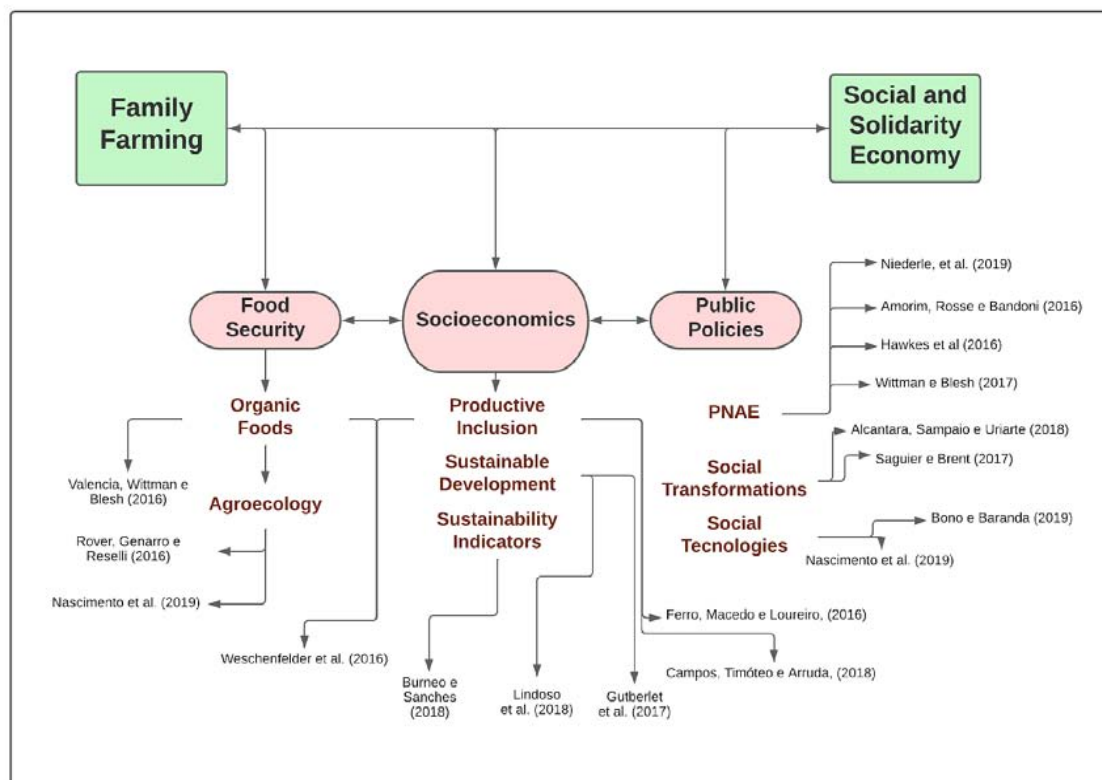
Family Farming

Social and Solidarity Economy

Food Security

Socioeconomics

Public Policies

Niederle, et al. (2019)

Amorim, Rosse e Bandoni (2016)

Hawkes et al (2016)

Wittman e Blesh (2017)

Organic Foods

Productive Inclusion

PNAE

Alcantara, Sampaio e Uriarte (2018)

Saguier e Brent (2017)

Valencia, Wittman e Blesh (2016)

Agroecology

Sustainable Development

Social Transformations

Sustainability Indicators

Social Tecnologies

Bono e Baranda (2019)

Rover, Genarro e Reselli (2016)

Nascimento et al. (2019)

Nascimento et al. (2019)

Ferro, Macedo e Loureiro, (2016)

Weschenfelder et al. (2016)

Campos, Timóteo e Arruda, (2018)

Burneo e Sanches (2018)

Lindoso et al. (2018)

Gutberlet et al. (2017)